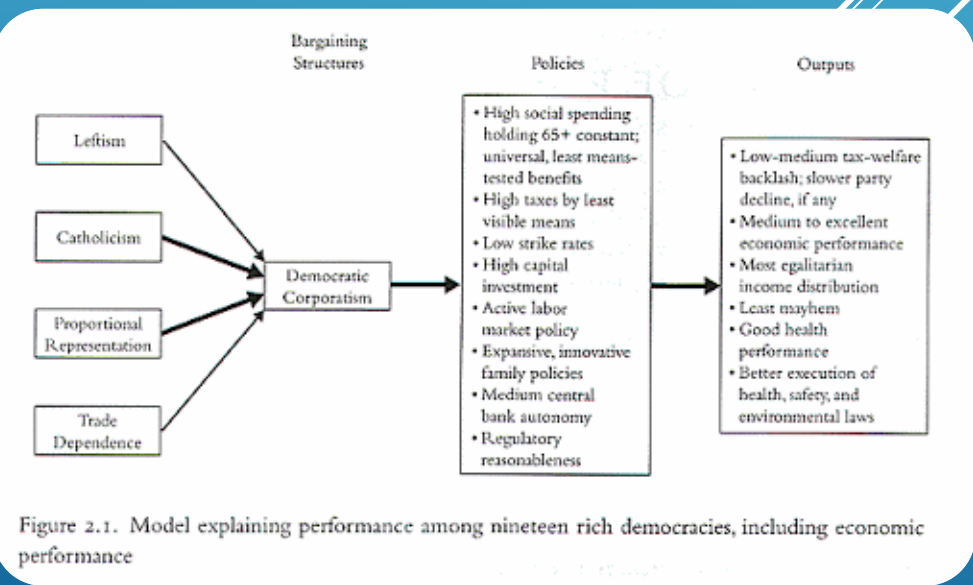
Bargaining Structures

Policies

Outputs

Leftism

Catholicism

Proportional Representation

Trade Dependence

Democratic Corporatism

• High social spending holding 65+ constant; universal, least means-tested benefits
• High taxes by least visible means
• Low strike rates
• High capital investment
• Active labor market policy
• Expansive, innovative family policies
• Medium central bank autonomy
• Regulatory reasonableness

• Low-medium tax-welfare backlash; slower party decline, if any
• Medium to excellent economic performance
• Most egalitarian income distribution
• Least mayhem
• Good health performance
• Better execution of health, safety, and environmental laws

Figure 2.1. Model explaining performance among nineteen rich democracies, including economic performance